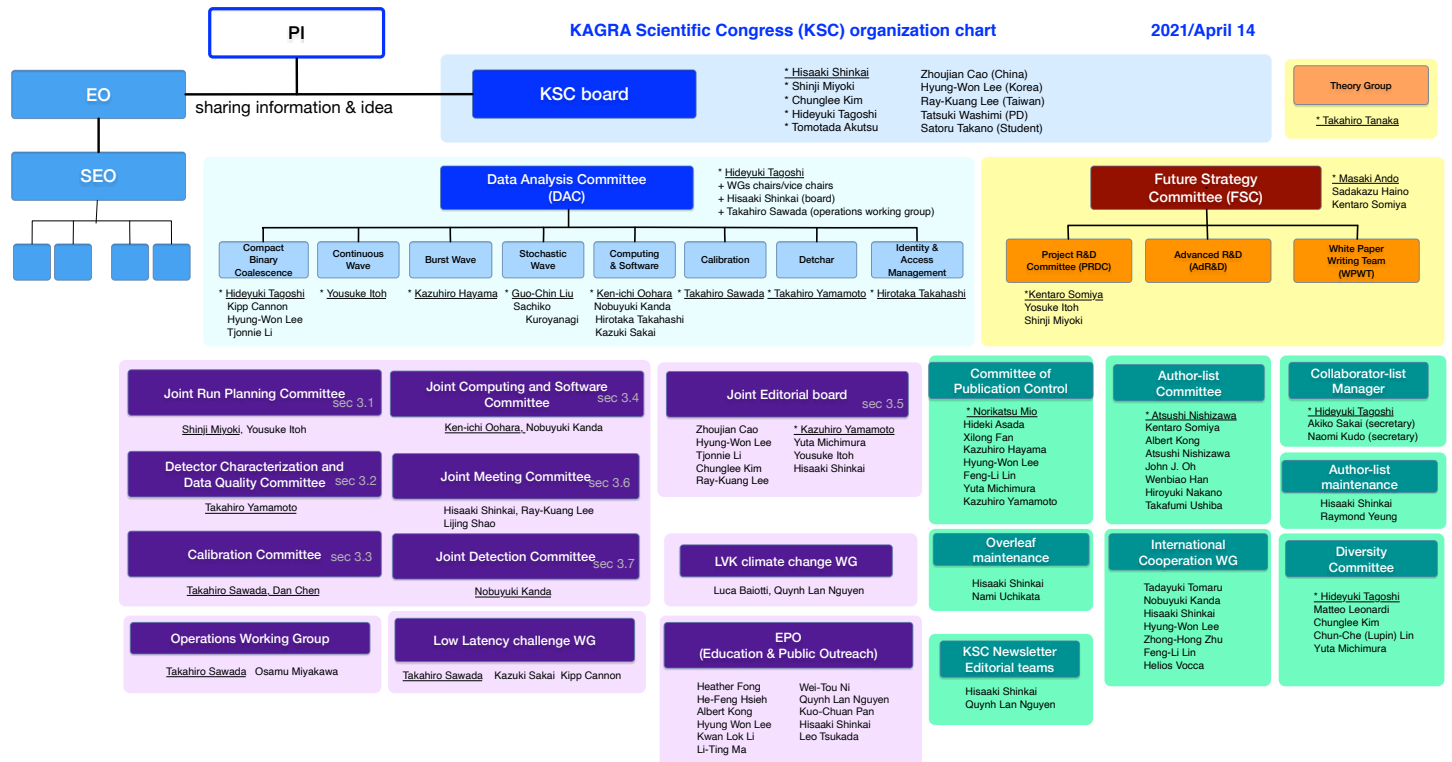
PI

KAGRA Scientific Congress (KSC) organization chart

2021/April 14

EO

sharing information & idea

KSC board

* Hisaaki Shinkai
* Shinji Miyoki
* Chunglee Kim
* Hideyuki Tagoshi
* Tomotada Akutsu

Zhoujian Cao (China)
Hyung-Won Lee (Korea)
Ray-Kuang Lee (Taiwan)
Tatsuki Washimi (PD)
Satoru Takano (Student)

Theory Group

* Takahiro Tanaka

SEO

Data Analysis Committee (DAC)

* Hideyuki Tagoshi
+ WGs chairs/vice chairs
+ Hisaaki Shinkai (board)
+ Takahiro Sawada (operations working group)

Compact Binary Coalescence

Continuous Wave

Burst Wave

Stochastic Wave

Computing & Software

Calibration

Detchar

Identity & Access Management

* Hideyuki Tagoshi
Kipp Cannon
Hyung-Won Lee
Tjonnie Li

* Yousuke Itoh

* Kazuhiro Hayama

* Guo-Chin Liu
Sachiko Kuroyanagi

* Ken-ichi Oohara
Nobuyuki Kanda
Hirotaka Takahashi
Kazuki Sakai

* Takahiro Sawada

* Takahiro Yamamoto

* Hirotaka Takahashi

Future Strategy Committee (FSC)

* Masaki Ando
Sadakazu Haino
Kentaro Somiya

Project R&D Committee (PRDC)

Advanced R&D (AdR&D)

White Paper Writing Team (WPWT)

*Kentaro Somiya
Yosuke Itoh
Shinji Miyoki

Joint Run Planning Committee sec 3.1

Shinji Miyoki, Yousuke Itoh

Joint Computing and Software Committee sec 3.4

Ken-ichi Oohara, Nobuyuki Kanda

Detector Characterization and Data Quality Committee sec 3.2

Takahiro Yamamoto

Joint Meeting Committee sec 3.6

Hisaaki Shinkai, Ray-Kuang Lee
Lijing Shao

Calibration Committee sec 3.3

Takahiro Sawada, Dan Chen

Joint Detection Committee sec 3.7

Nobuyuki Kanda

Joint Editorial board sec 3.5

Zhoujian Cao
Hyung-Won Lee
Tjonnie Li
Chunglee Kim
Ray-Kuang Lee

* Kazuhiro Yamamoto
Yuta Michimura
Yousuke Itoh
Hisaaki Shinkai

LVK climate change WG

Luca Baiotti, Quynh Lan Nguyen

Operations Working Group

Takahiro Sawada Osamu Miyakawa

Low Latency challenge WG

Takahiro Sawada Kazuki Sakai Kipp Cannon

EPO (Education & Public Outreach)

Heather Fong
He-Feng Hsieh
Albert Kong
Hyung Won Lee
Kwan Lok Li
Li-Ting Ma

Wei-Tou Ni
Quynh Lan Nguyen
Kuo-Chuan Pan
Hisaaki Shinkai
Leo Tsukada

Committee of Publication Control

* Norikatsu Mio
Hideki Asada
Xilong Fan
Kazuhiro Hayama
Hyung-Won Lee
Feng-Li Lin
Yuta Michimura
Kazuhiro Yamamoto

Overleaf maintenance

Hisaaki Shinkai
Nami Uchikata

KSC Newsletter Editorial teams

Hisaaki Shinkai
Quynh Lan Nguyen

Author-list Committee

* Atsushi Nishizawa
Kentaro Somiya
Albert Kong
Atsushi Nishizawa
John J. Oh
Wenbiao Han
Hiroyuki Nakano
Takafumi Ushiba

International Cooperation WG

Tadayuki Tomaru
Nobuyuki Kanda
Hisaaki Shinkai
Hyung-Won Lee
Zhong-Hong Zhu
Feng-Li Lin
Helios Vocca

Collaborator-list Manager

* Hideyuki Tagoshi
Akiko Sakai (secretary)
Naomi Kudo (secretary)

Author-list maintenance

Hisaaki Shinkai
Raymond Yeung

Diversity Committee

* Hideyuki Tagoshi
Matteo Leonardi
Chunglee Kim
Chun-Che (Lupin) Lin
Yuta Michimura